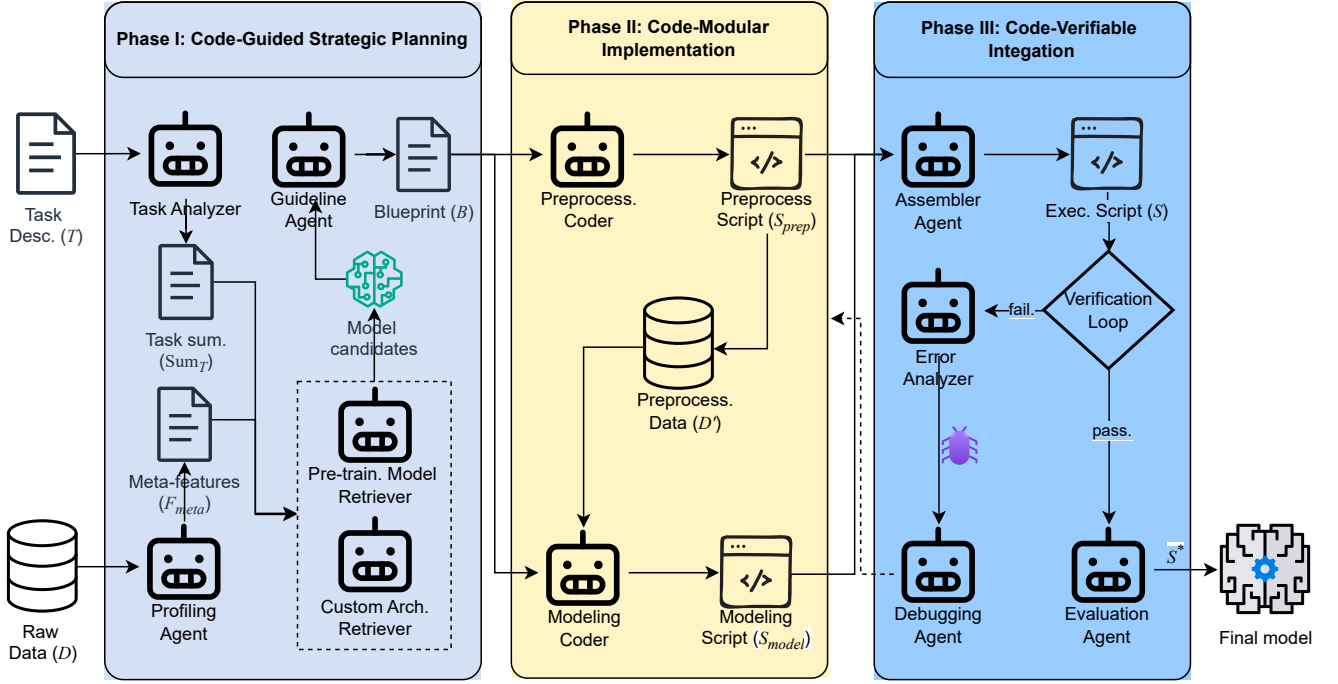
Phase I: Code-Guided Strategic Planning

Phase II: Code-Modular Implementation

Phase III: Code-Verifiable Integation

Task Desc. ($T$)

Task Analyzer

Guideline Agent

Blueprint ($B$)

Task sum. ($\mathrm{Sum}_T$)

Model candidates

Meta-features ($F_{meta}$)

Pre-train. Model Retriever

Custom Arch. Retriever

Raw Data ($D$)

Profiling Agent

Preprocess. Coder

Preprocess Script ($S_{prep}$)

Preprocess. Data ($D'$)

Modeling Coder

Modeling Script ($S_{model}$)

Assembler Agent

Exec. Script ($S$)

Verification Loop

fail.

Error Analyzer

pass.

Debugging Agent

Evaluation Agent

$S^*$

Final model